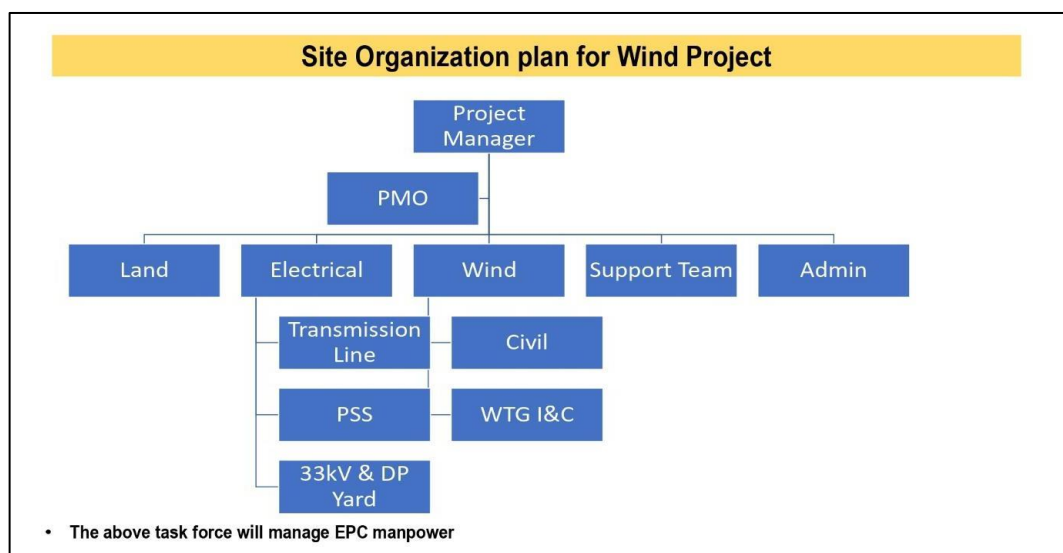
Site Organization plan for Wind Project

Project Manager

PMO

Land

Electrical

Wind

Support Team

Admin

Transmission Line

Civil

PSS

WTG I&C

33kV & DP Yard

• The above task force will manage EPC manpower